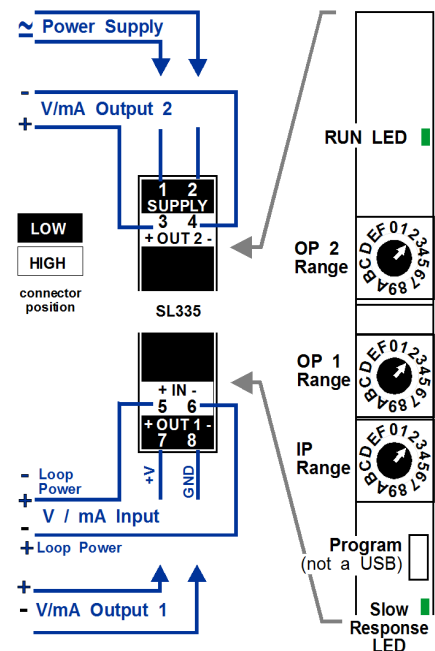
~ Power Supply

-
+ V/mA Output 2

1 2
SUPPLY
3 4
+ OUT 2 -

LOW

HIGH

connector position

SL335

+ IN -
5 6
+ OUT 1 -
7 8

- Loop Power
+

+V

GND

- V / mA Input
+ Loop Power

+
- V/mA Output 1

RUN LED

OP 2 Range

0123456789ABCDEF

OP 1 Range

0123456789ABCDEF

IP Range

0123456789ABCDEF

Program (not a USB)

Slow Response LED